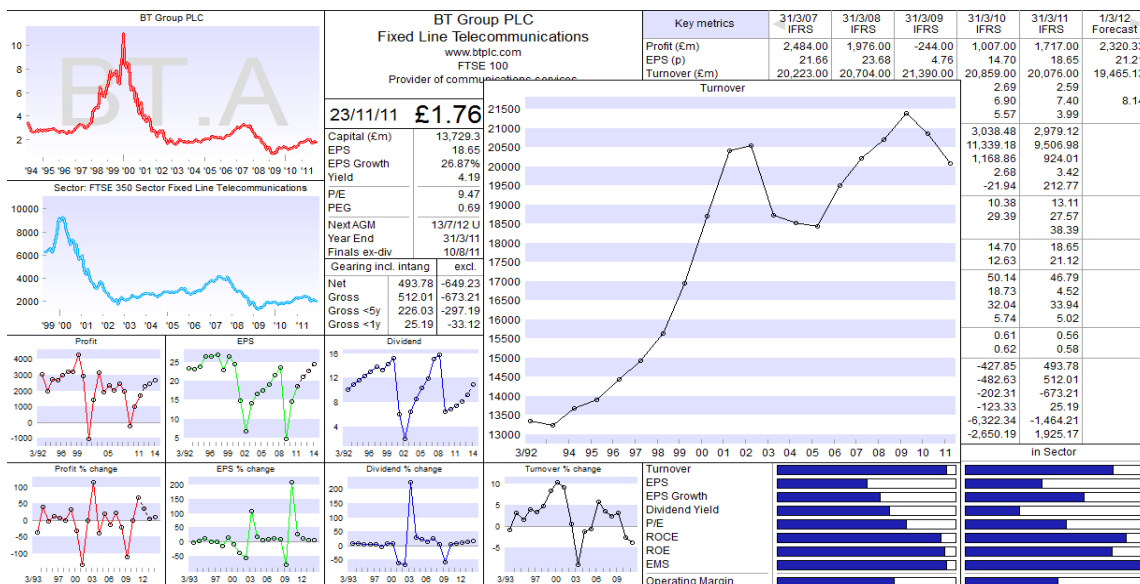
BT Group PLC

10
8
6
4
2
'94 '95 '96 '97 '98 '99 '00 '01 '02 '03 '04 '05 '06 '07 '08 '09 '10 '11

BT.A

Sector: FTSE 350 Sector Fixed Line Telecommunications

10000
8000
6000
4000
2000
'99 '00 '01 '02 '03 '04 '05 '06 '07 '08 '09 '10 '11

Profit
4000
3000
2000
1000
0
-1000
3/92 96 99 11 14

EPS
25
20
15
10
5
3/92 96 99 03 08 11 14

Dividend
16
12
8
4
3/92 96 99 03 08 11 14

Profit % change
100
50
0
-50
-100
3/93 97 00 03 06 09 12

EPS % change
200
150
100
50
0
-50
3/93 97 00 03 06 09 12

Dividend % change
200
150
100
50
0
-50
3/93 97 00 03 06 09 12

Turnover % change
10
5
0
-5
3/93 97 00 03 06 09

BT Group PLC
Fixed Line Telecommunications
www.btplc.com
FTSE 100
Provider of communications services

23/11/11 £1.76

| Capital (£m) | 13,729.3 |
|---|---|
| EPS | 18.65 |
| EPS Growth | 26.87% |
| Yield | 4.19 |
| P/E | 9.47 |
| PEG | 0.69 |
| Next AGM | 13/7/12 U |
| Year End | 31/3/11 |
| Finals ex-div | 10/8/11 |

| Gearing incl. intang | | excl. |
|---|---|---|
| Net | 493.78 | -649.23 |
| Gross | 512.01 | -673.21 |
| Gross <5y | 226.03 | -297.19 |
| Gross <1y | 25.19 | -33.12 |

| Key metrics | 31/3/07 IFRS | 31/3/08 IFRS | 31/3/09 IFRS | 31/3/10 IFRS | 31/3/11 IFRS | 1/3/12 Forecast |
|---|---|---|---|---|---|---|
| Profit (£m) | 2,484.00 | 1,976.00 | -244.00 | 1,007.00 | 1,717.00 | 2,320.33 |
| EPS (p) | 21.66 | 23.68 | 4.76 | 14.70 | 18.65 | 21.2 |
| Turnover (£m) | 20,223.00 | 20,704.00 | 21,390.00 | 20,859.00 | 20,076.00 | 19,465.1 |

Turnover
21500
21000
20500
20000
19500
19000
18500
18000
17500
17000
16500
16000
15500
15000
14500
14000
13500
13000
3/92 94 95 96 97 98 99 00 01 02 03 04 05 06 07 08 09 10 11

| 2.69 | 2.59 | |
|---|---|---|
| 6.90 | 7.40 | 8.1 |
| 5.57 | 3.99 | |
| 3,038.48 | 2,979.12 | |
| 11,339.18 | 9,506.98 | |
| 1,168.86 | 924.01 | |
| 2.68 | 3.42 | |
| -21.94 | 212.77 | |
| 10.38 | 13.11 | |
| 29.39 | 27.57 | |
| | 38.39 | |
| 14.70 | 18.65 | |
| 12.63 | 21.12 | |
| 50.14 | 46.79 | |
| 18.73 | 4.52 | |
| 32.04 | 33.94 | |
| 5.74 | 5.02 | |
| 0.61 | 0.56 | |
| 0.62 | 0.58 | |
| -427.85 | 493.78 | |
| -482.63 | 512.01 | |
| -202.31 | -673.21 | |
| -123.33 | 25.19 | |
| -6,322.34 | -1,464.21 | |
| -2,650.19 | 1,925.17 | |

in Sector

Turnover
EPS
EPS Growth
Dividend Yield
P/E
ROCE
ROE
EMS
Operating Margin